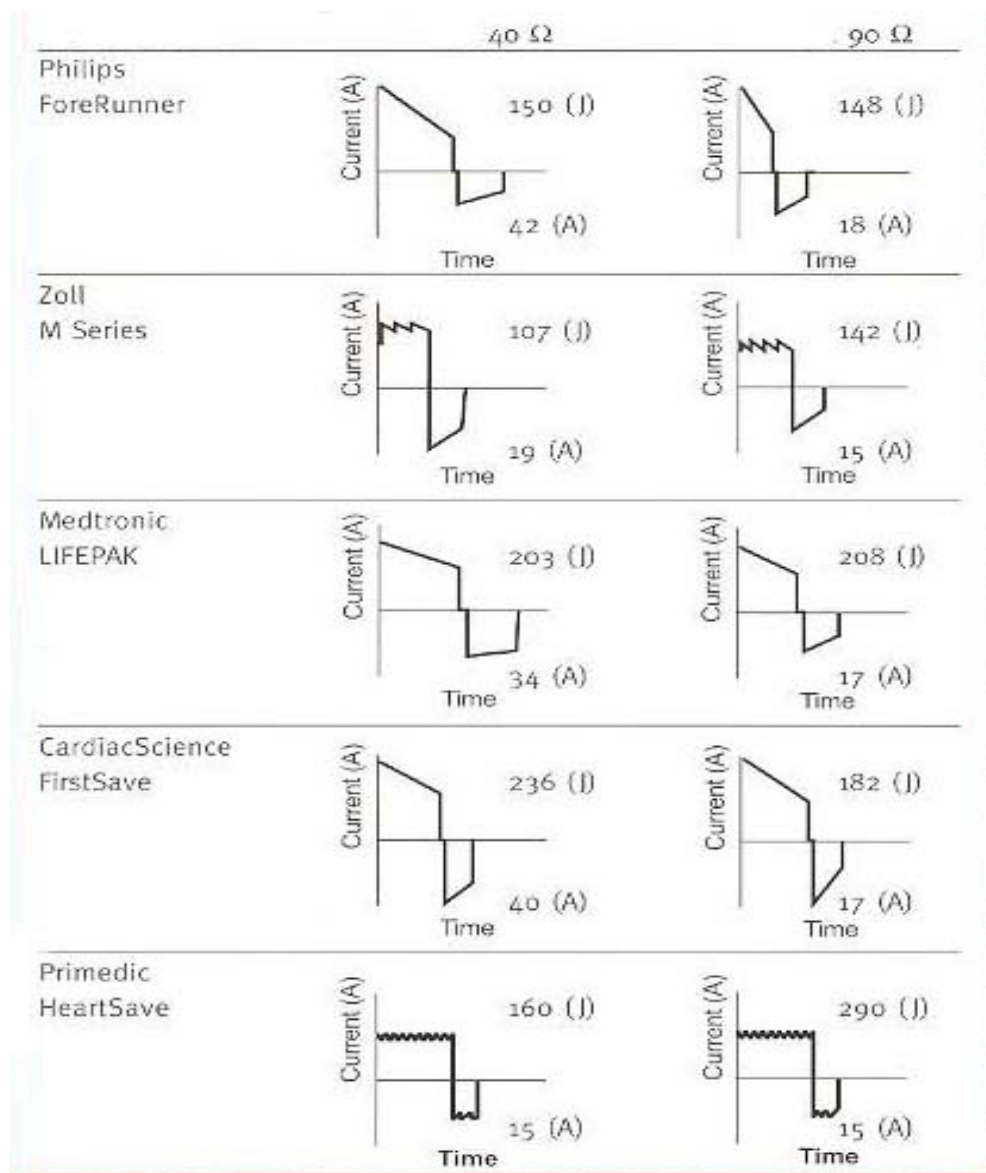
| | 40 Ω | 90 Ω |
|---|---|---|
| Philips ForeRunner | Current (A) 150 (J) 42 (A) Time | Current (A) 148 (J) 18 (A) Time |
| Zoll M Series | Current (A) 107 (J) 19 (A) Time | Current (A) 142 (J) 15 (A) Time |
| Medtronic LIFEPAK | Current (A) 203 (J) 34 (A) Time | Current (A) 208 (J) 17 (A) Time |
| CardiacScience FirstSave | Current (A) 236 (J) 40 (A) Time | Current (A) 182 (J) 17 (A) Time |
| Primedic HeartSave | Current (A) 160 (J) 15 (A) Time | Current (A) 290 (J) 15 (A) Time |